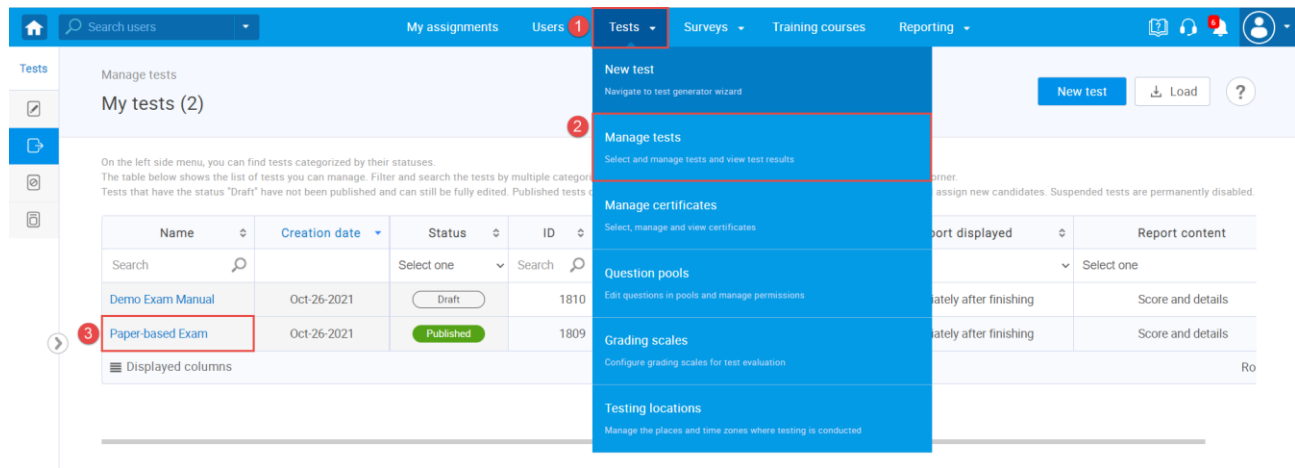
Search users

My assignments Users 1 Tests Surveys Training courses Reporting

6

Tests

Manage tests

My tests (2)

New test

Navigate to test generator wizard

2 Manage tests

Select and manage tests and view test results

Manage certificates

Select, manage and view certificates

Question pools

Edit questions in pools and manage permissions

Grading scales

Configure grading scales for test evaluation

Testing locations

Manage the places and time zones where testing is conducted

New test Load ?

On the left side menu, you can find tests categorized by their statuses.
The table below shows the list of tests you can manage. Filter and search the tests by multiple categor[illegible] rner.
Tests that have the status "Draft" have not been published and can still be fully edited. Published tests c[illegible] assign new candidates. Suspended tests are permanently disabled.

| Name | Creation date | Status | ID | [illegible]port displayed | Report content |
|---|---|---|---|---|---|
| Search | | Select one | Search | | Select one |
| Demo Exam Manual | Oct-26-2021 | Draft | 1810 | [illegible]iately after finishing | Score and details |
| 3 Paper-based Exam | Oct-26-2021 | Published | 1809 | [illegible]iately after finishing | Score and details |

Displayed columns

Ro